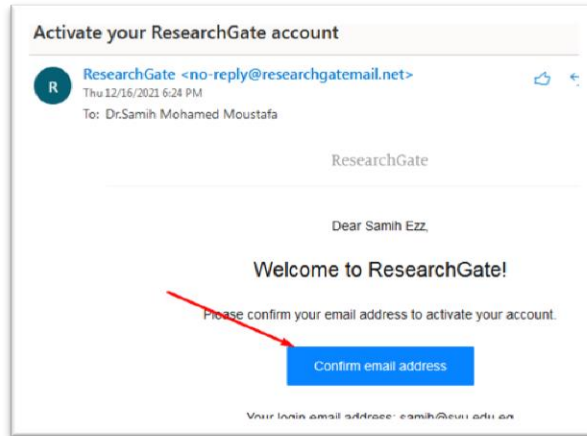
Activate your ResearchGate account

R

ResearchGate <no-reply@researchgatemail.net>
Thu 12/16/2021 6:24 PM
To: Dr.Samih Mohamed Moustafa

ResearchGate

Dear Samih Ezz,

Welcome to ResearchGate!

Please confirm your email address to activate your account.

Confirm email address

Your login email address: samih@svu.edu.eg